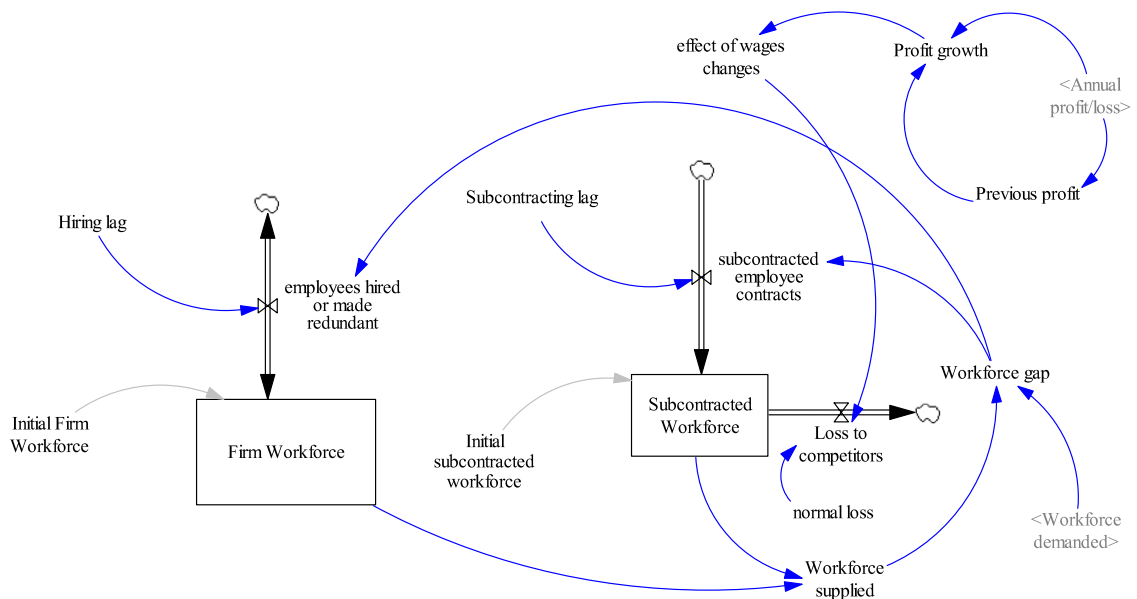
effect of wages changes

Profit growth

<Annual profit/loss>

Previous profit

Hiring lag

Subcontracting lag

employees hired or made redundant

subcontracted employee contracts

Workforce gap

Initial Firm Workforce

Firm Workforce

Initial subcontracted workforce

Subcontracted Workforce

Loss to competitors

normal loss

<Workforce demanded>

Workforce supplied